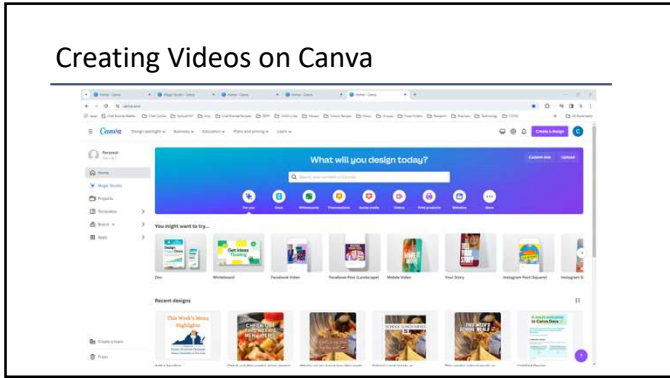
Creating Videos on Canva

Canva

Design spotlight ∨ Business ∨ Education ∨ Plans and pricing ∨ Learn ∨

Create a design

Home

Magic Studio

Projects

Templates

Brand

Apps

What will you design today?

Custom size

Upload

Search your content or Canva's

For you

Docs

Whiteboards

Presentations

Social media

Videos

Print products

Websites

More

You might want to try...

Doc

Whiteboard

Facebook Video

Facebook Post (Landscape)

Mobile Video

Your Story

Instagram Post (Square)

Recent designs

This Week's Ideas Highlights

Create a team

Trash